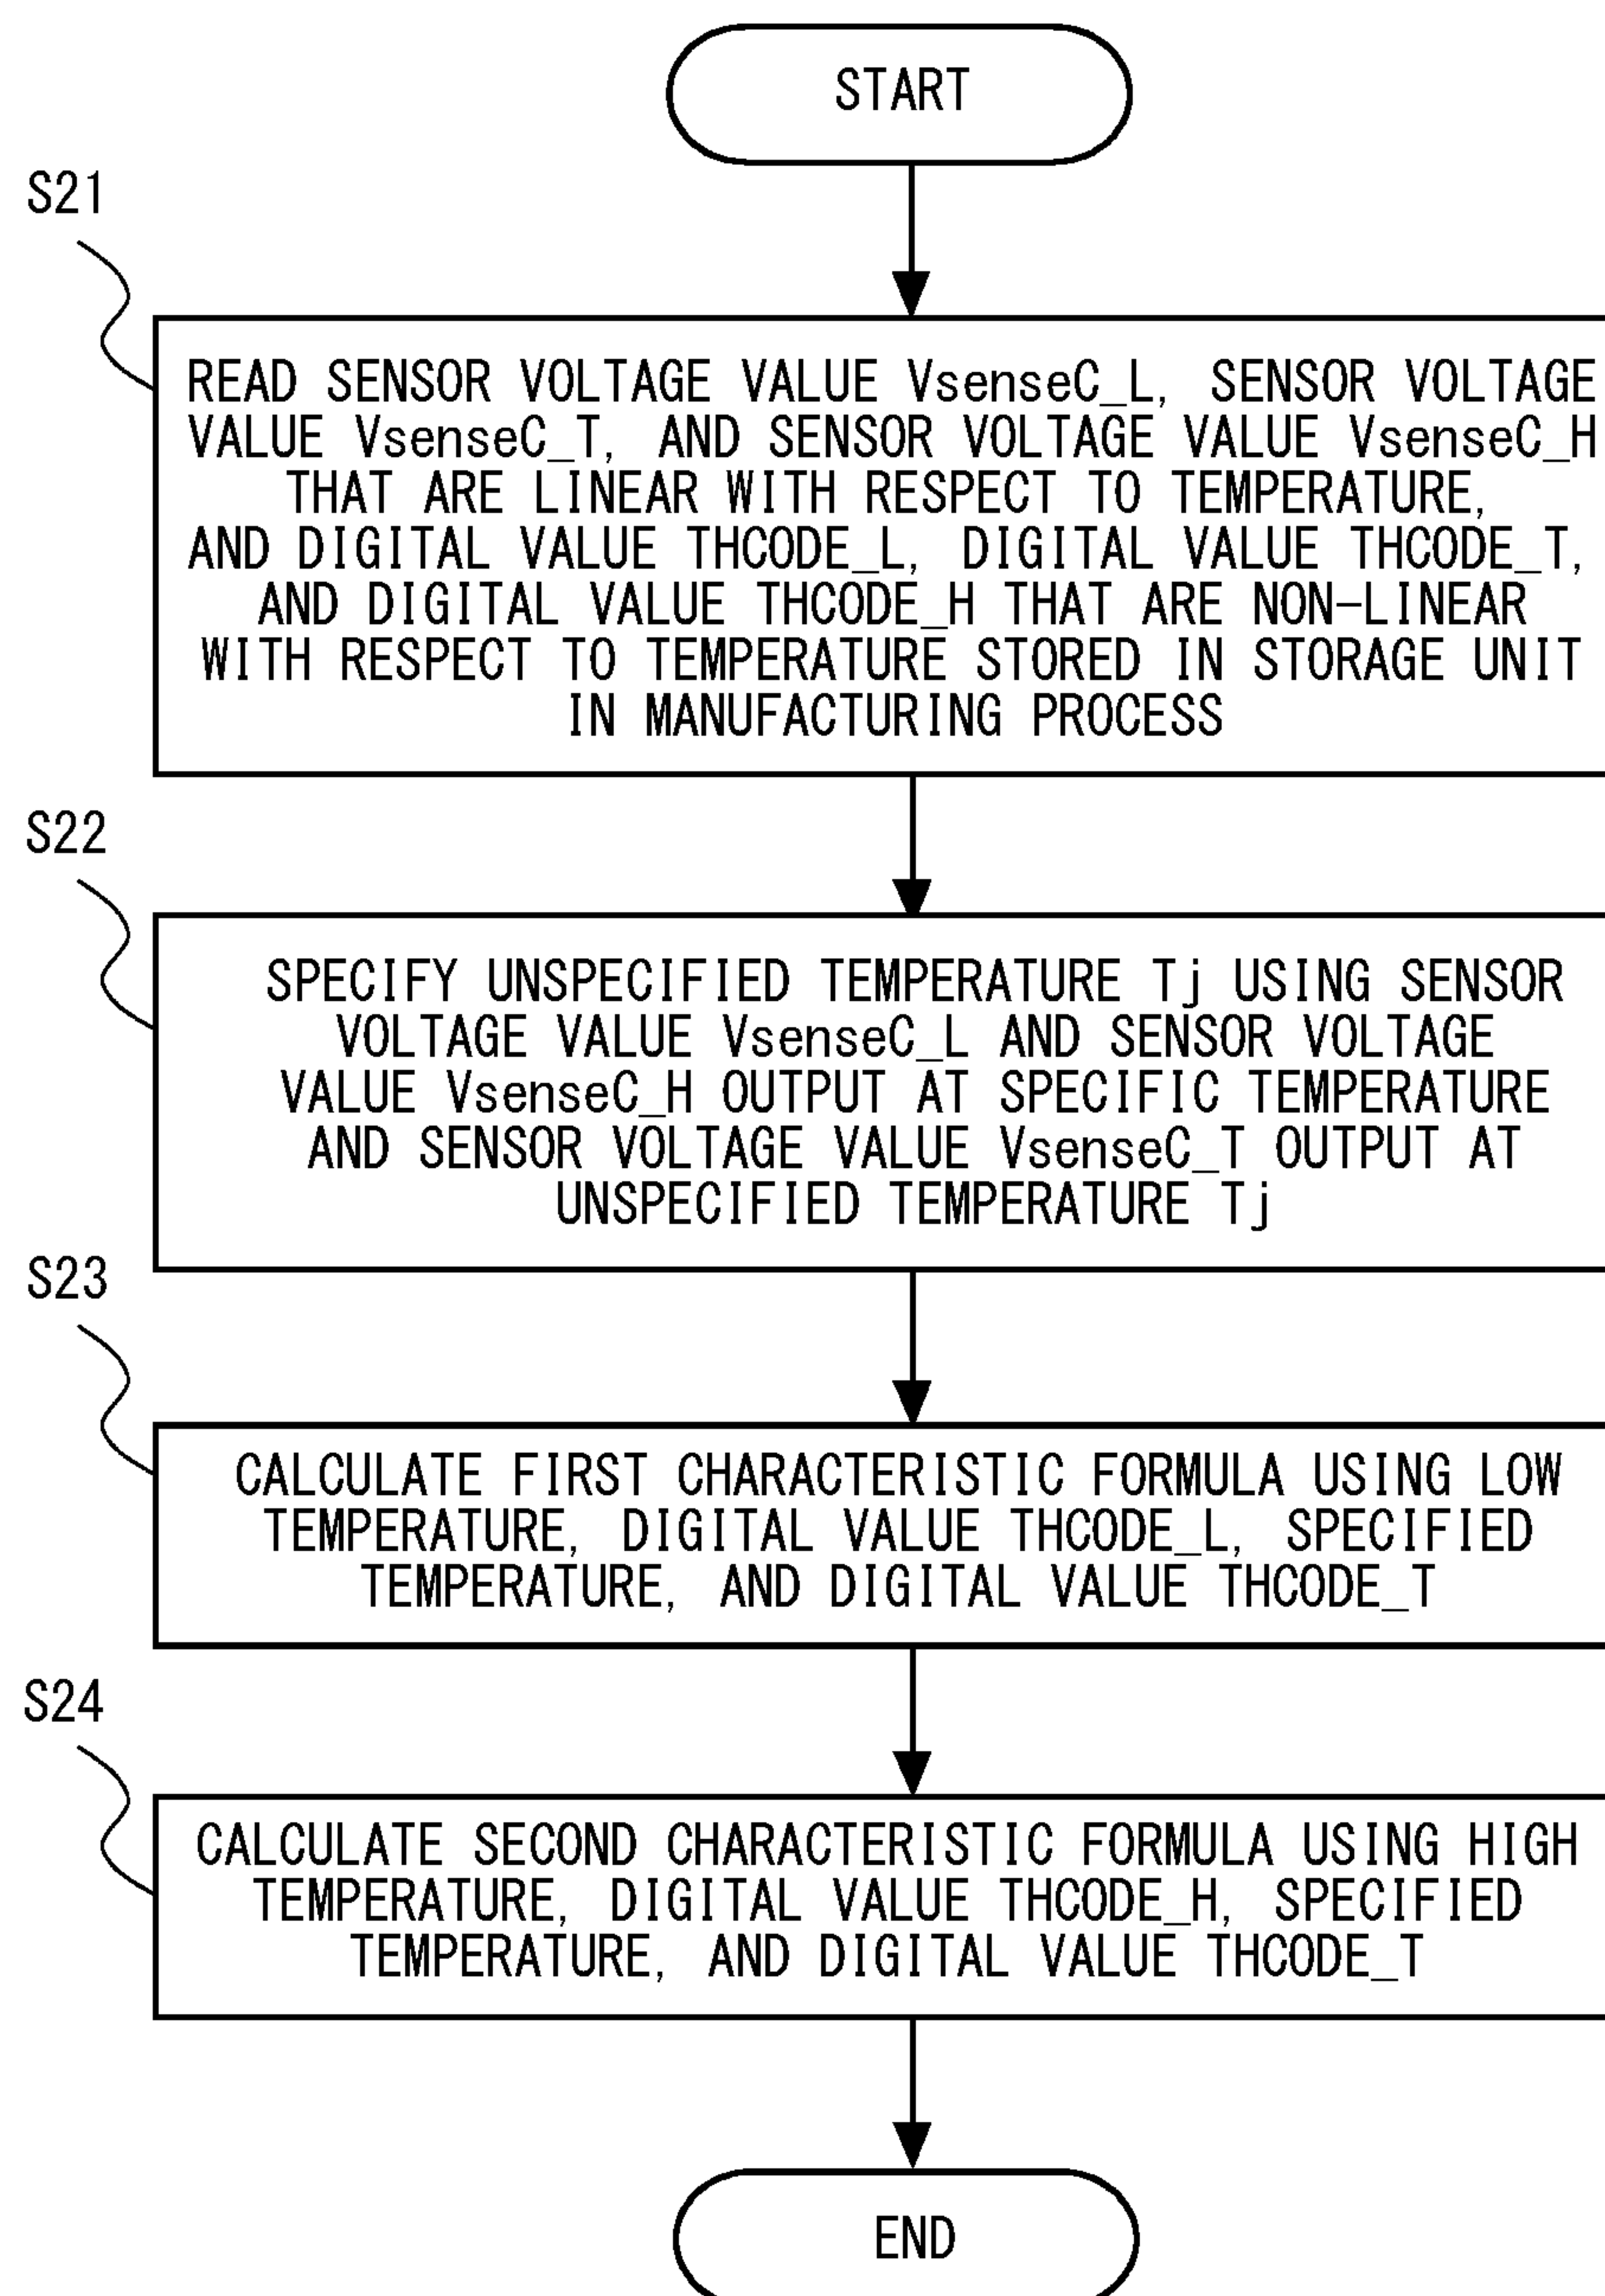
START

S21

READ SENSOR VOLTAGE VALUE VsenseC_L, SENSOR VOLTAGE VALUE VsenseC_T, AND SENSOR VOLTAGE VALUE VsenseC_H THAT ARE LINEAR WITH RESPECT TO TEMPERATURE, AND DIGITAL VALUE THCODE_L, DIGITAL VALUE THCODE_T, AND DIGITAL VALUE THCODE_H THAT ARE NON-LINEAR WITH RESPECT TO TEMPERATURE STORED IN STORAGE UNIT IN MANUFACTURING PROCESS

S22

SPECIFY UNSPECIFIED TEMPERATURE Tj USING SENSOR VOLTAGE VALUE VsenseC_L AND SENSOR VOLTAGE VALUE VsenseC_H OUTPUT AT SPECIFIC TEMPERATURE AND SENSOR VOLTAGE VALUE VsenseC_T OUTPUT AT UNSPECIFIED TEMPERATURE Tj

S23

CALCULATE FIRST CHARACTERISTIC FORMULA USING LOW TEMPERATURE, DIGITAL VALUE THCODE_L, SPECIFIED TEMPERATURE, AND DIGITAL VALUE THCODE_T

S24

CALCULATE SECOND CHARACTERISTIC FORMULA USING HIGH TEMPERATURE, DIGITAL VALUE THCODE_H, SPECIFIED TEMPERATURE, AND DIGITAL VALUE THCODE_T

END